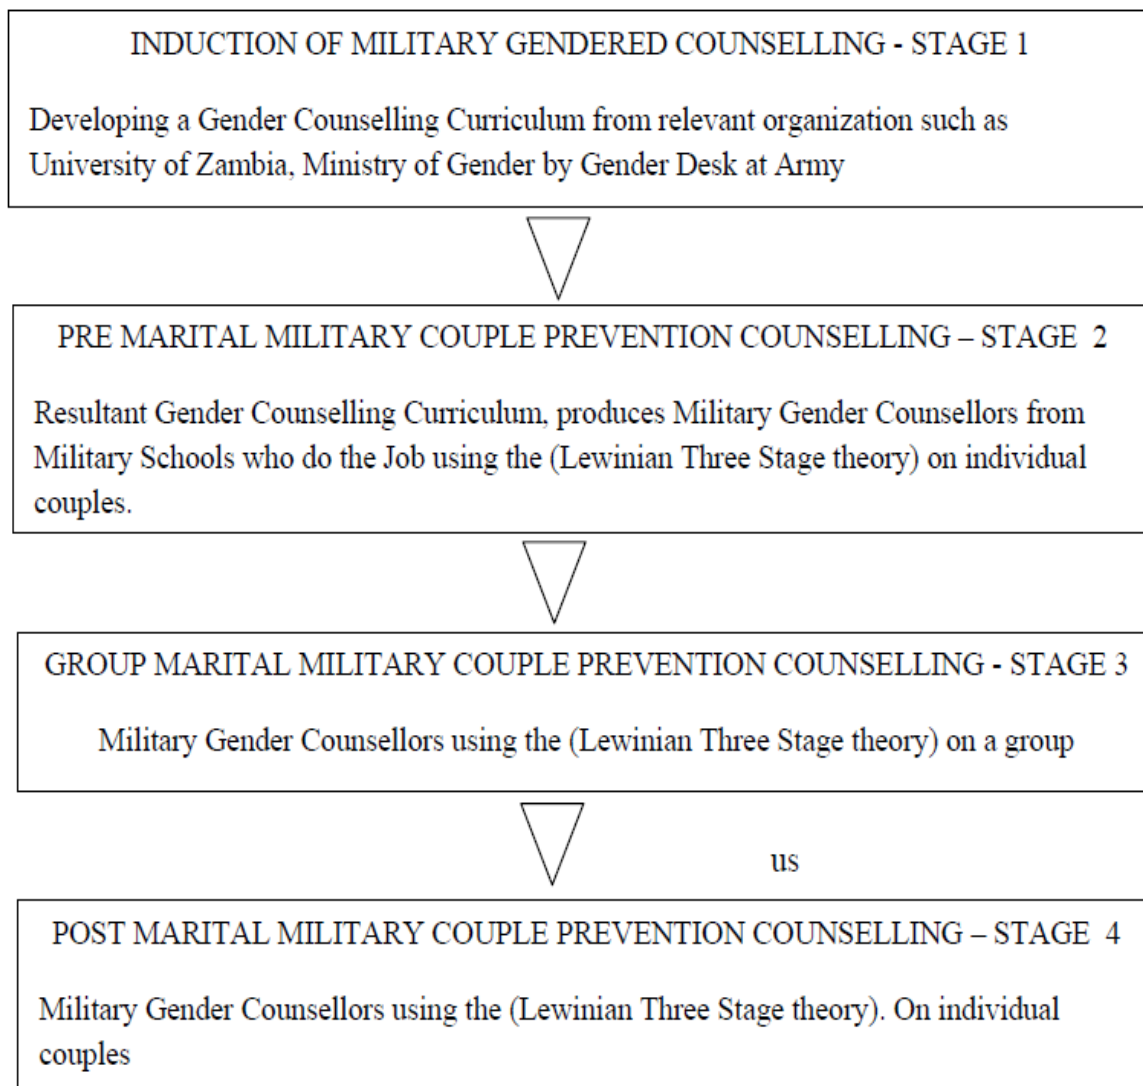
INDUCTION OF MILITARY GENDERED COUNSELLING - STAGE 1

Developing a Gender Counselling Curriculum from relevant organization such as University of Zambia, Ministry of Gender by Gender Desk at Army

PRE MARITAL MILITARY COUPLE PREVENTION COUNSELLING – STAGE 2

Resultant Gender Counselling Curriculum, produces Military Gender Counsellors from Military Schools who do the Job using the (Lewinian Three Stage theory) on individual couples.

GROUP MARITAL MILITARY COUPLE PREVENTION COUNSELLING - STAGE 3

Military Gender Counsellors using the (Lewinian Three Stage theory) on a group

us

POST MARITAL MILITARY COUPLE PREVENTION COUNSELLING – STAGE 4

Military Gender Counsellors using the (Lewinian Three Stage theory). On individual couples